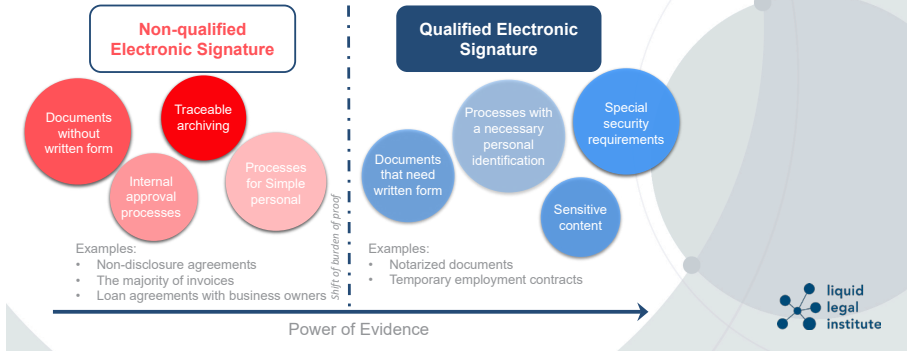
Non-qualified Electronic Signature

Documents without written form

Traceable archiving

Internal approval processes

Processes for Simple personal

Examples:
• Non-disclosure agreements
• The majority of invoices
• Loan agreements with business owners

Shift of burden of proof

Qualified Electronic Signature

Documents that need written form

Processes with a necessary personal identification

Special security requirements

Sensitive content

Examples:
• Notarized documents
• Temporary employment contracts

Power of Evidence

liquid legal institute